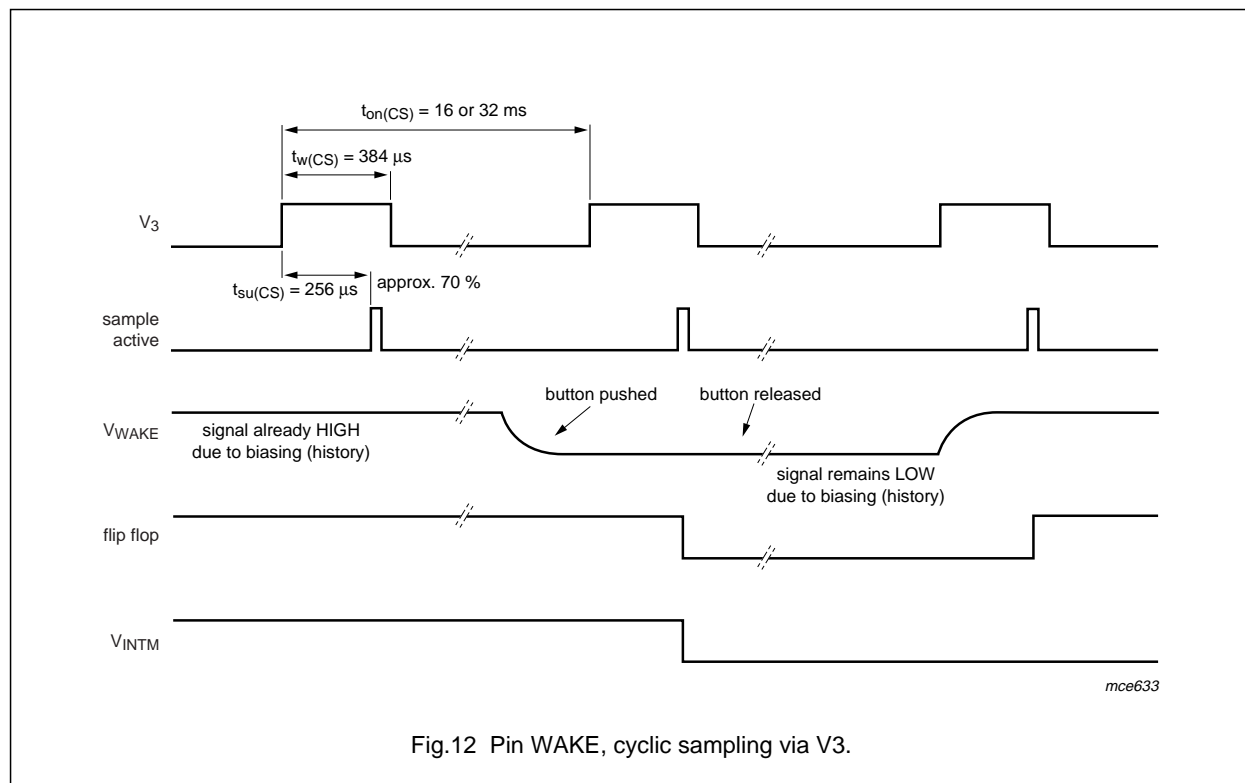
$t_{on(CS)}$ = 16 or 32 ms

$t_{w(CS)}$ = 384 μs

$V_3$

$t_{su(CS)}$ = 256 μs

approx. 70 %

sample active

button pushed

button released

$V_{WAKE}$

signal already HIGH due to biasing (history)

signal remains LOW due to biasing (history)

flip flop

$V_{INTM}$

mce633

Fig.12 Pin WAKE, cyclic sampling via V3.